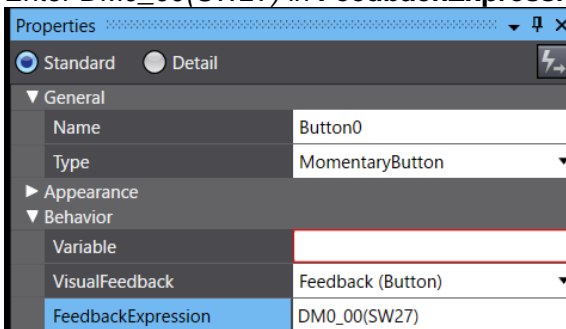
Enter DM0_00(SW27) in FeedbackExpress

Properties

Standard Detail

▼ General

Name | Button0

Type | MomentaryButton

► Appearance

▼ Behavior

Variable

VisualFeedback | Feedback (Button)

FeedbackExpression | DM0_00(SW27)